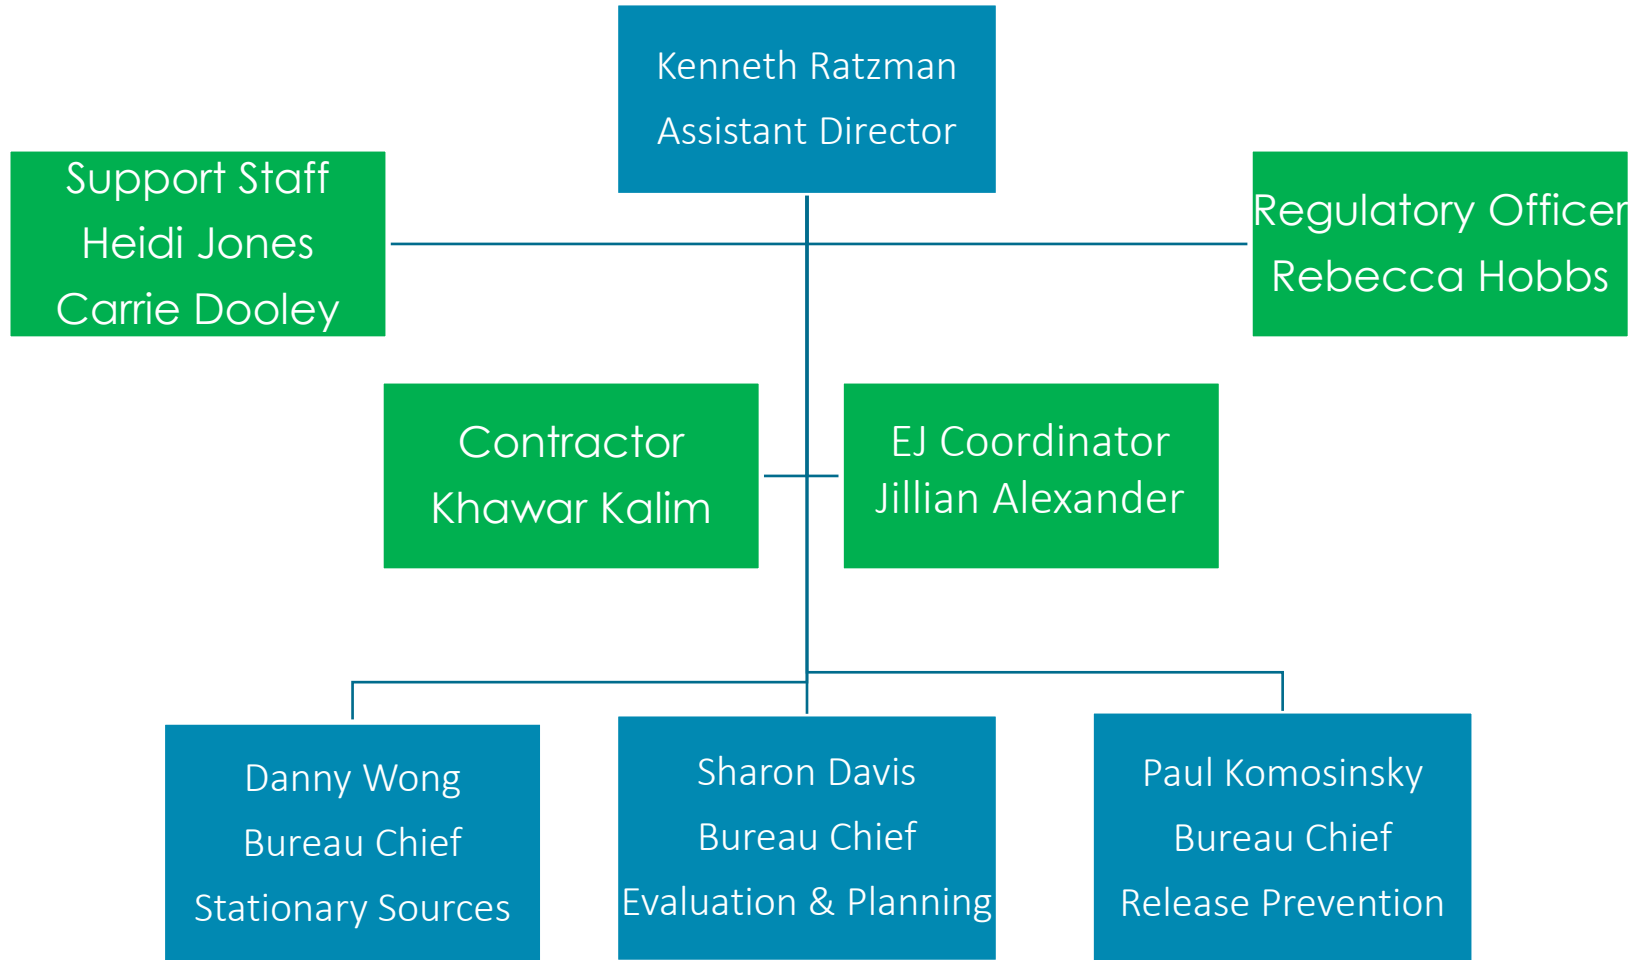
Kenneth Ratzman
Assistant Director

Support Staff
Heidi Jones
Carrie Dooley

Regulatory Officer
Rebecca Hobbs

Contractor
Khawar Kalim

EJ Coordinator
Jillian Alexander

Danny Wong
Bureau Chief
Stationary Sources

Sharon Davis
Bureau Chief
Evaluation & Planning

Paul Komosinsky
Bureau Chief
Release Prevention